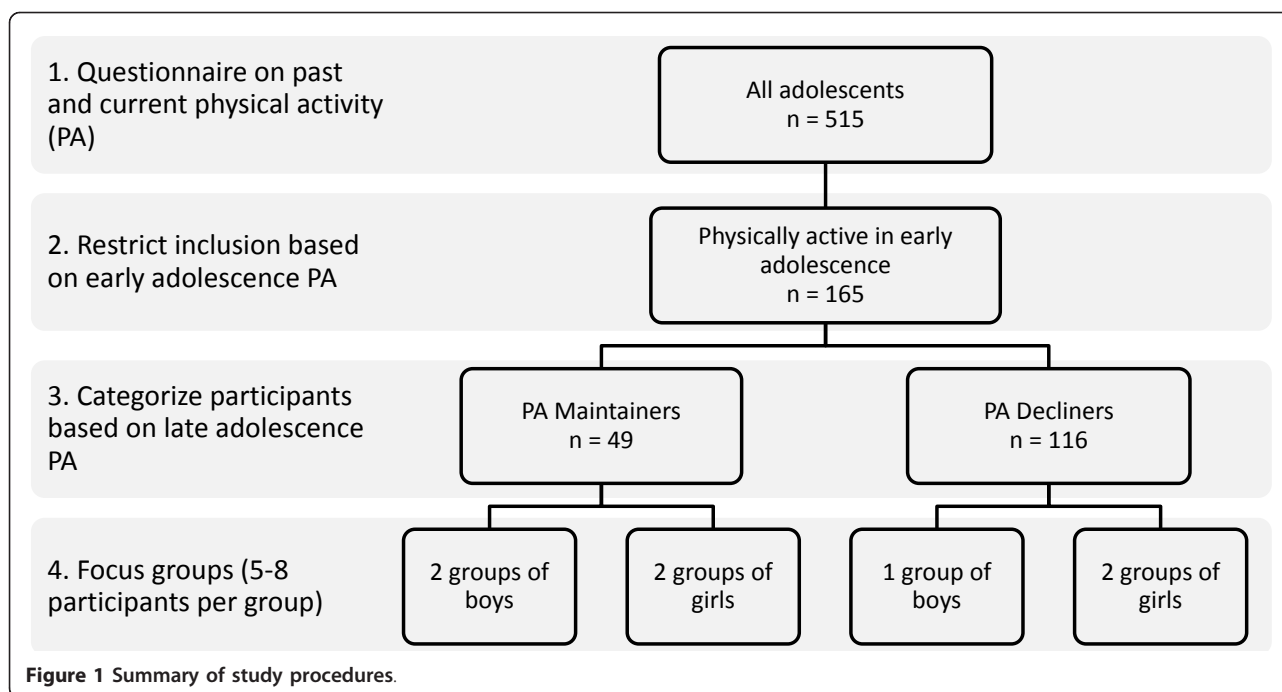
1. Questionnaire on past and current physical activity (PA)

All adolescents
n = 515

2. Restrict inclusion based on early adolescence PA

Physically active in early adolescence
n = 165

3. Categorize participants based on late adolescence PA

PA Maintainers
n = 49

PA Decliners
n = 116

4. Focus groups (5-8 participants per group)

2 groups of boys

2 groups of girls

1 group of boys

2 groups of girls

**Figure 1 Summary of study procedures**.